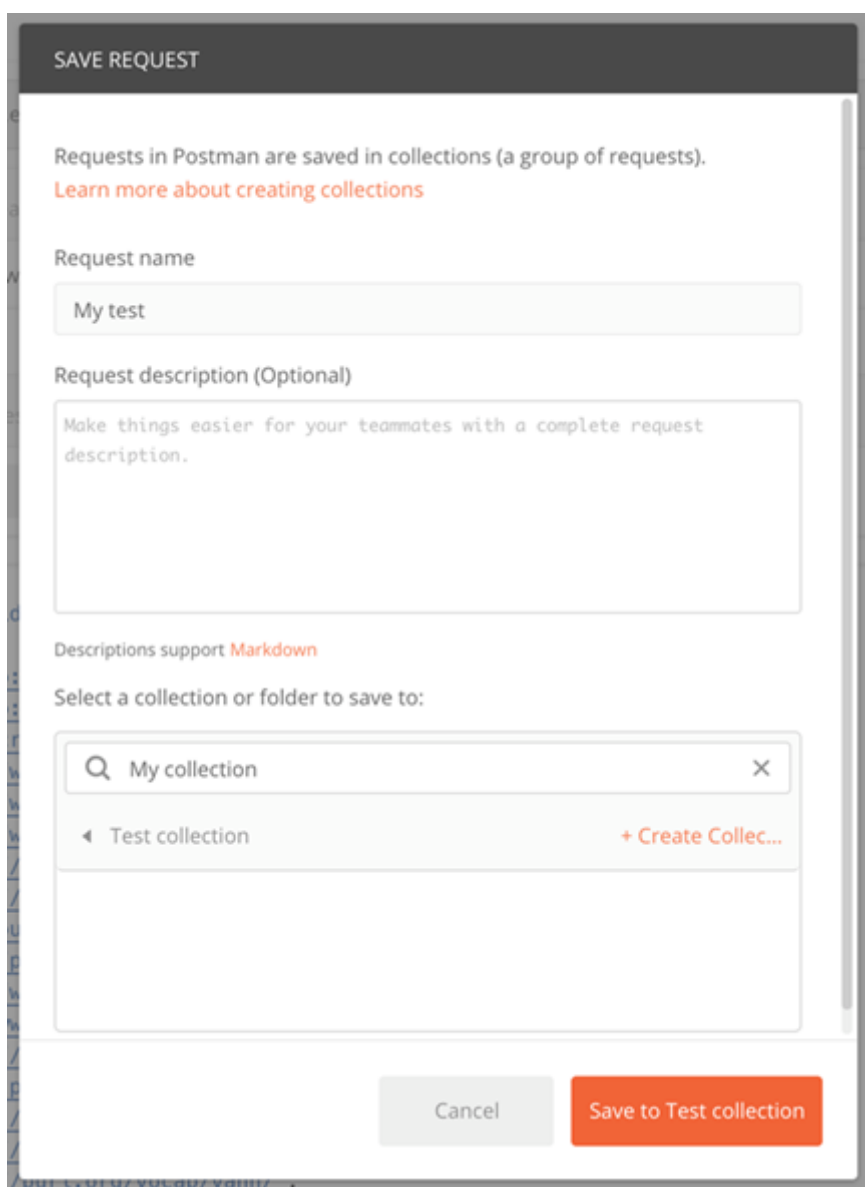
SAVE REQUEST

Requests in Postman are saved in collections (a group of requests).
Learn more about creating collections

Request name

My test

Request description (Optional)

Make things easier for your teammates with a complete request description.

Descriptions support Markdown

Select a collection or folder to save to:

My collection

Test collection

+ Create Collec...

Cancel

Save to Test collection